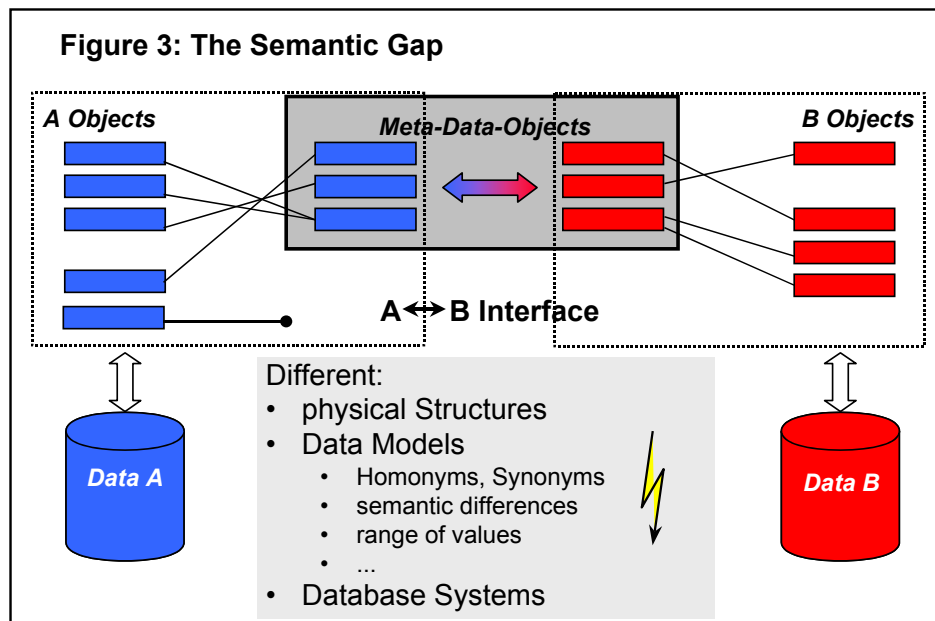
Figure 3: The Semantic Gap

A Objects

Meta-Data-Objects

B Objects

A↔B Interface

Different:
• physical Structures
• Data Models
  • Homonyms, Synonyms
  • semantic differences
  • range of values
  • ...
• Database Systems

Data A

Data B